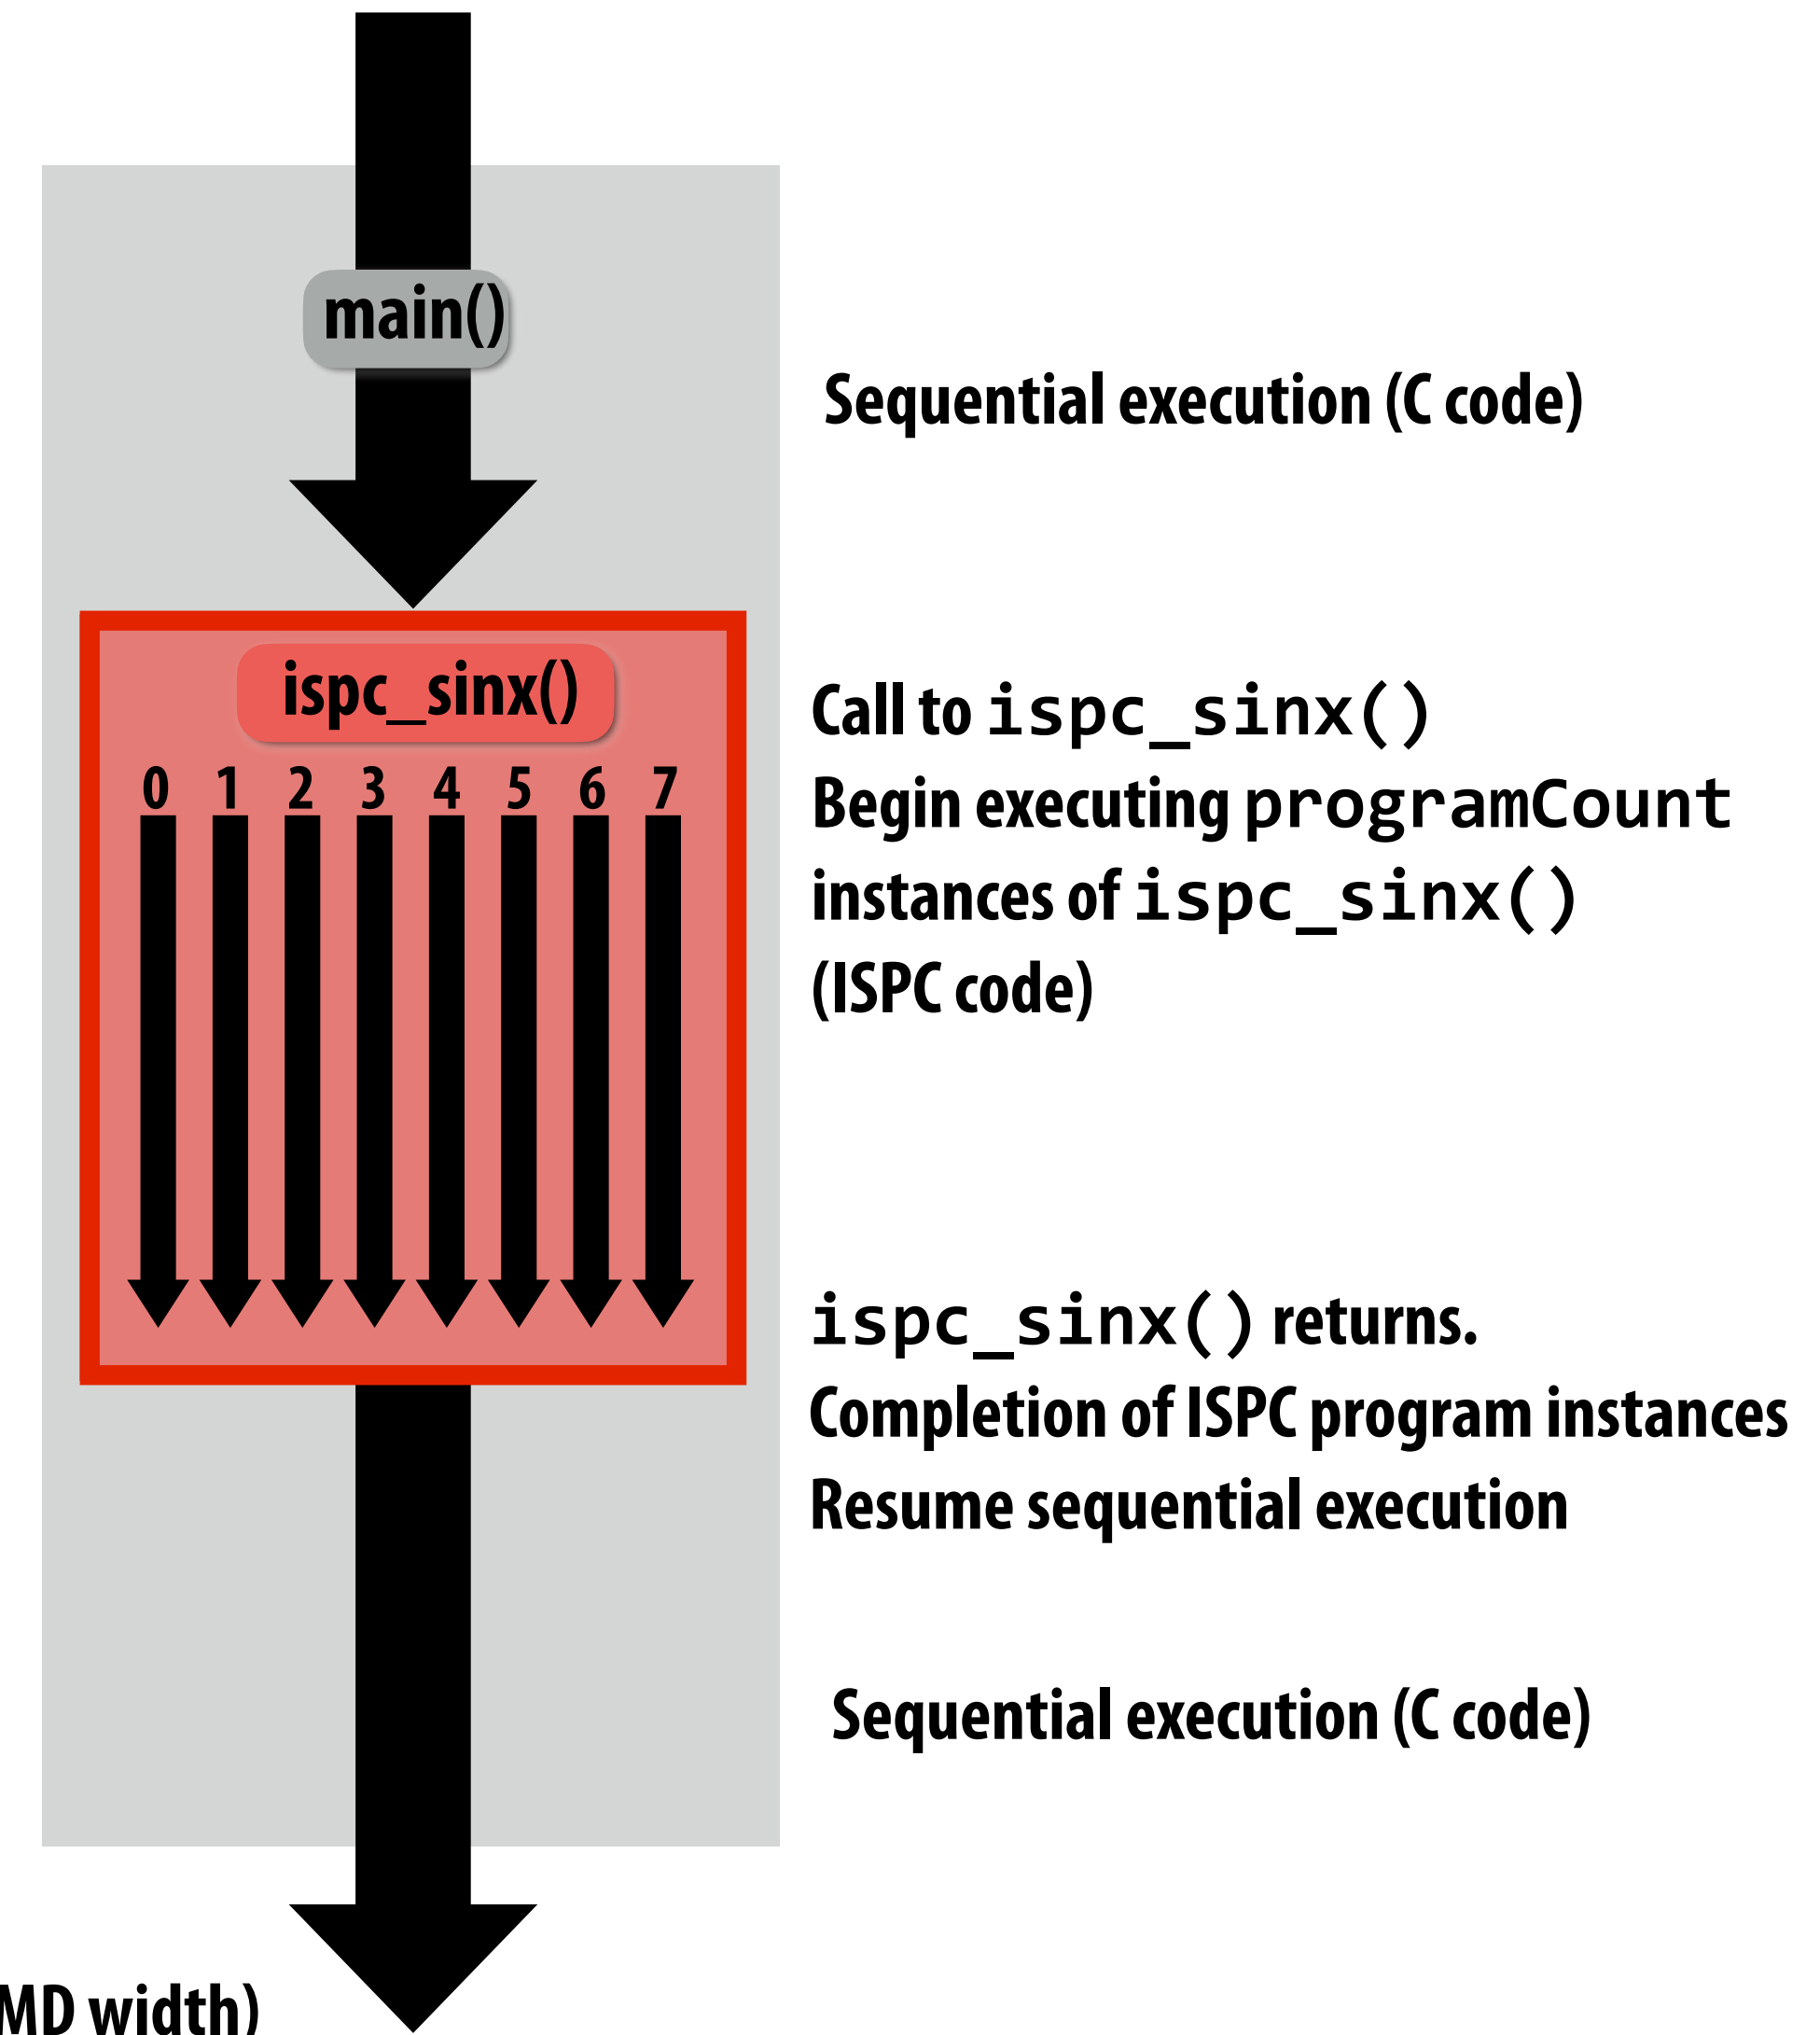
main()

Sequential execution (C code)

ispc_sinx()

0 1 2 3 4 5 6 7

Call to ispc_sinx()
Begin executing programCount instances of ispc_sinx()
(ISPC code)

ispc_sinx() returns.
Completion of ISPC program instances
Resume sequential execution

Sequential execution (C code)

MD width)